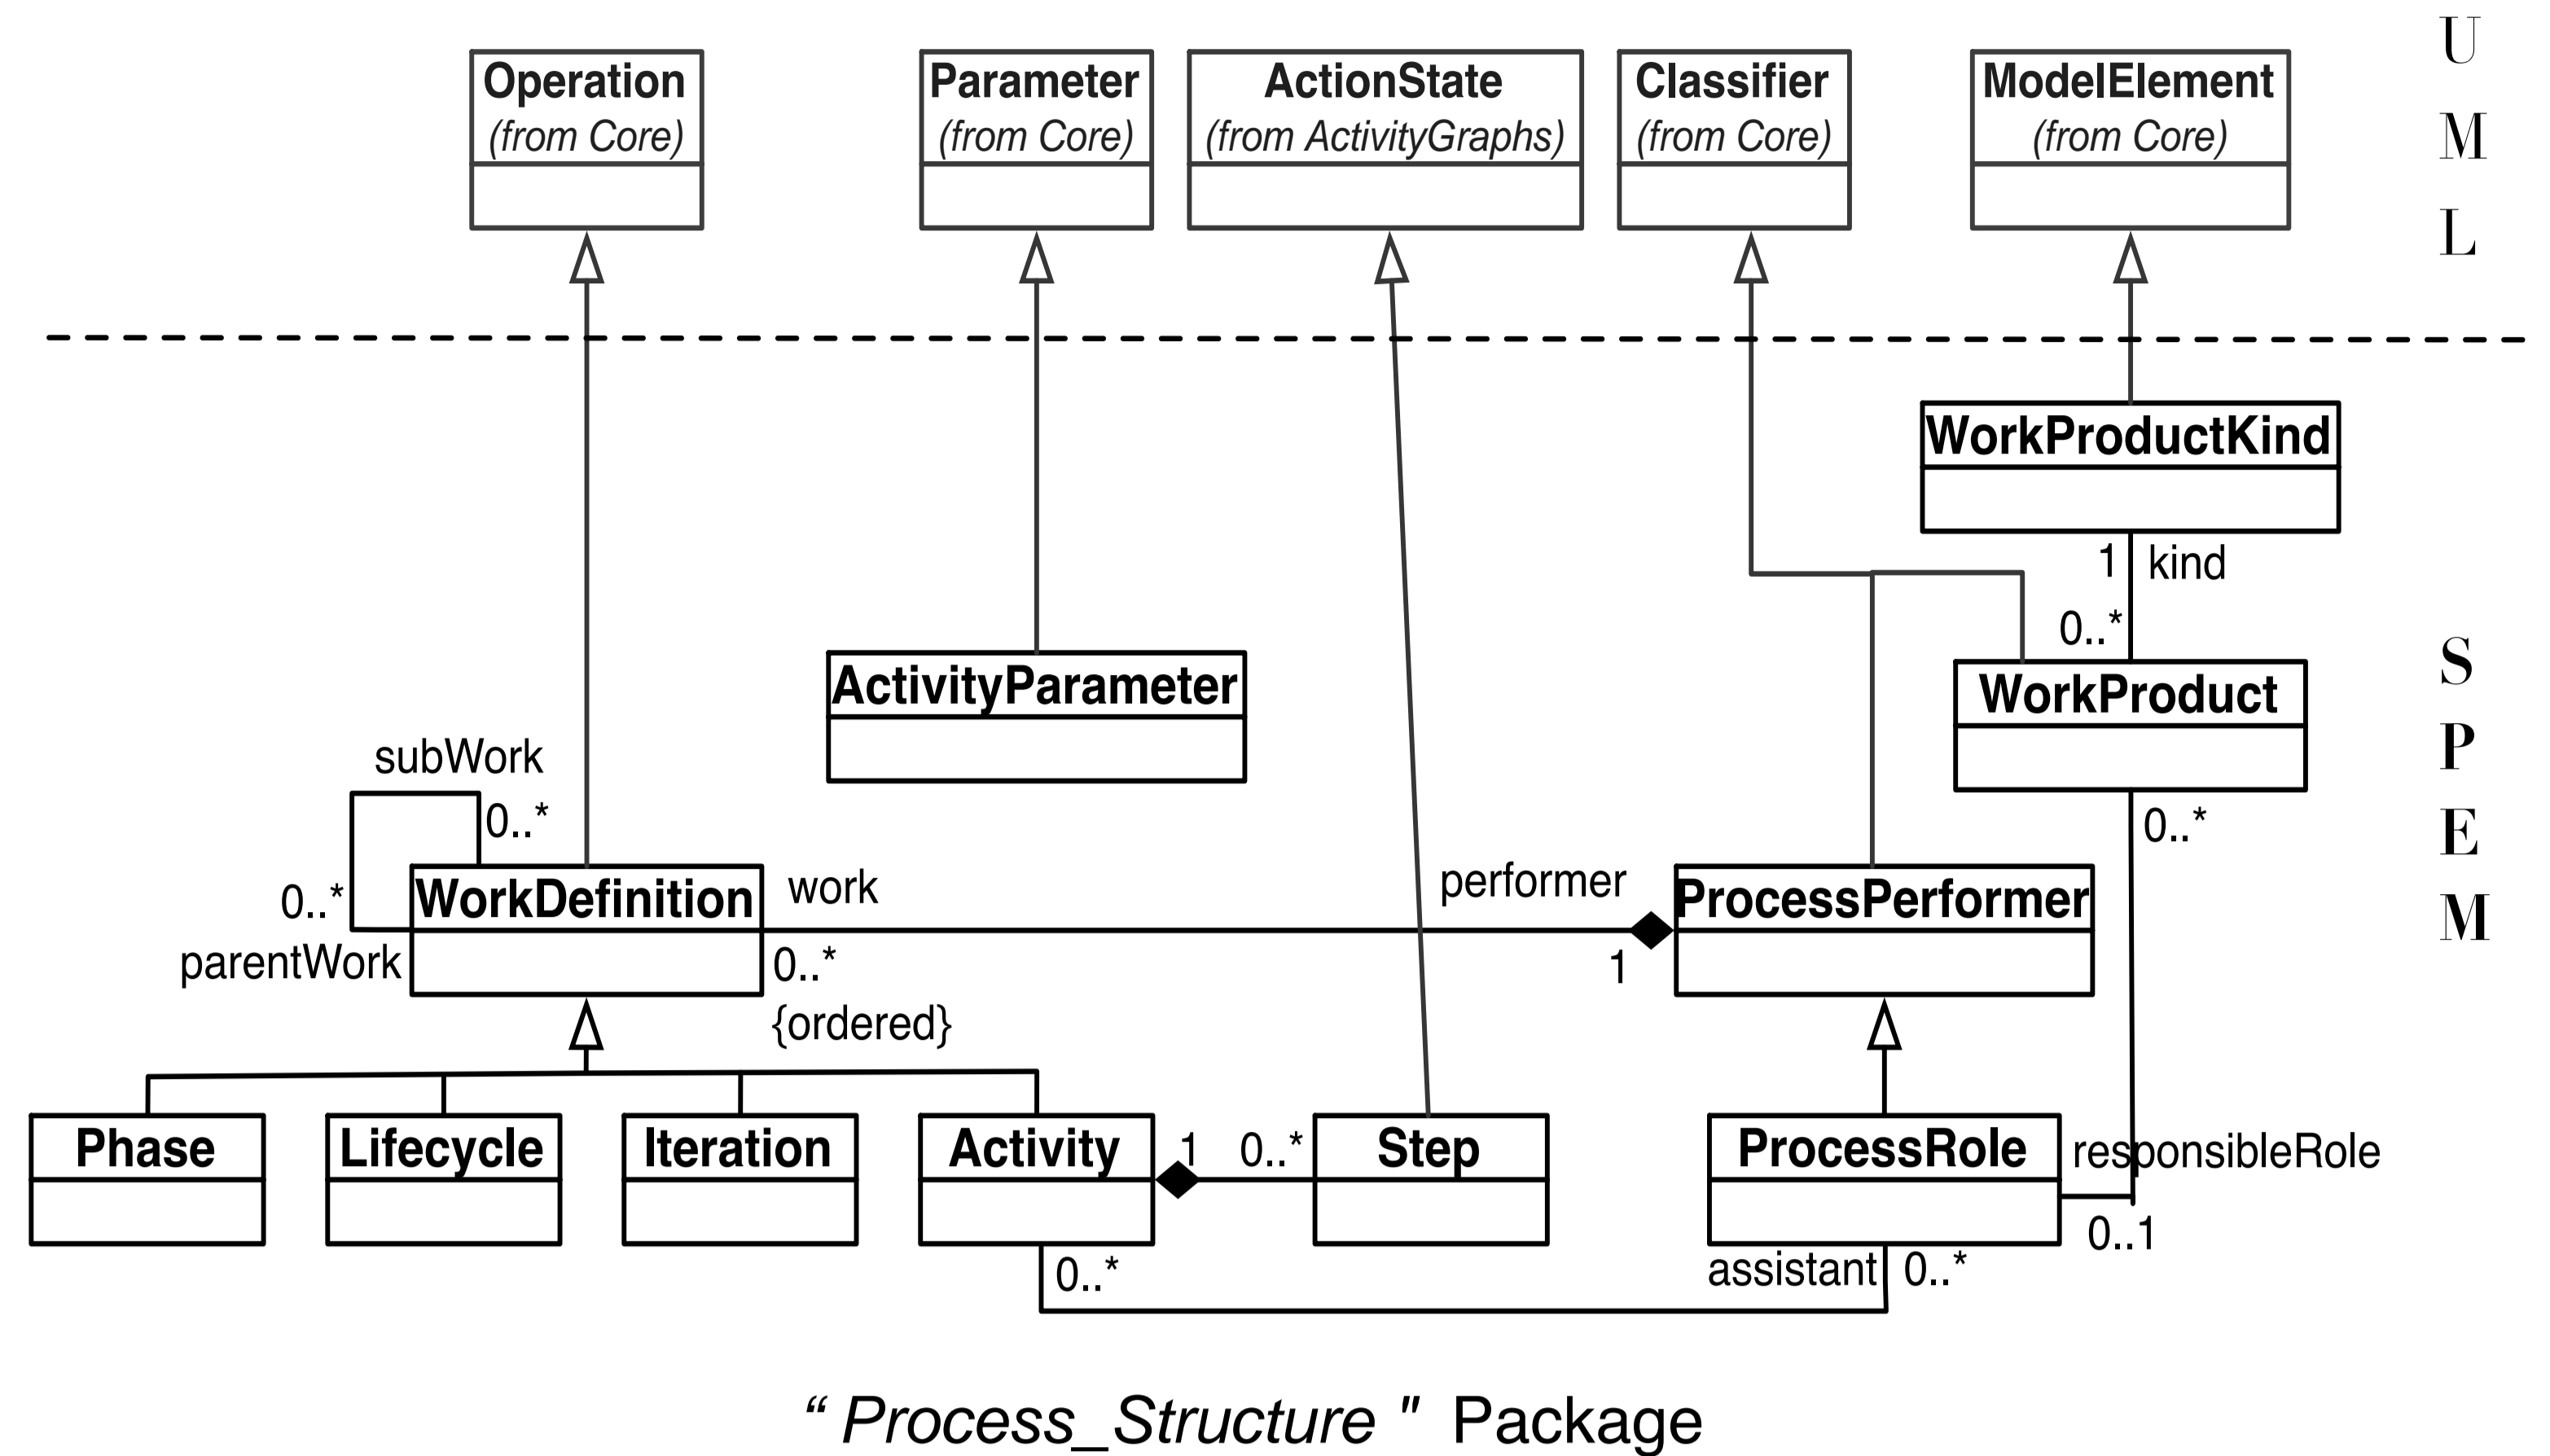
U
M
L

Operation
(from Core)

Parameter
(from Core)

ActionState
(from ActivityGraphs)

Classifier
(from Core)

ModelElement
(from Core)

WorkProductKind

1 kind

0..*

WorkProduct

S
P
E
M

ActivityParameter

subWork

0..*

0..*

WorkDefinition

parentWork

work

0..*

{ordered}

performer

1

ProcessPerformer

0..*

Phase

Lifecycle

Iteration

Activity

1

0..*

Step

ProcessRole

responsibleRole

0..1

0..*

assistant

0..*

“ Process_Structure ” Package